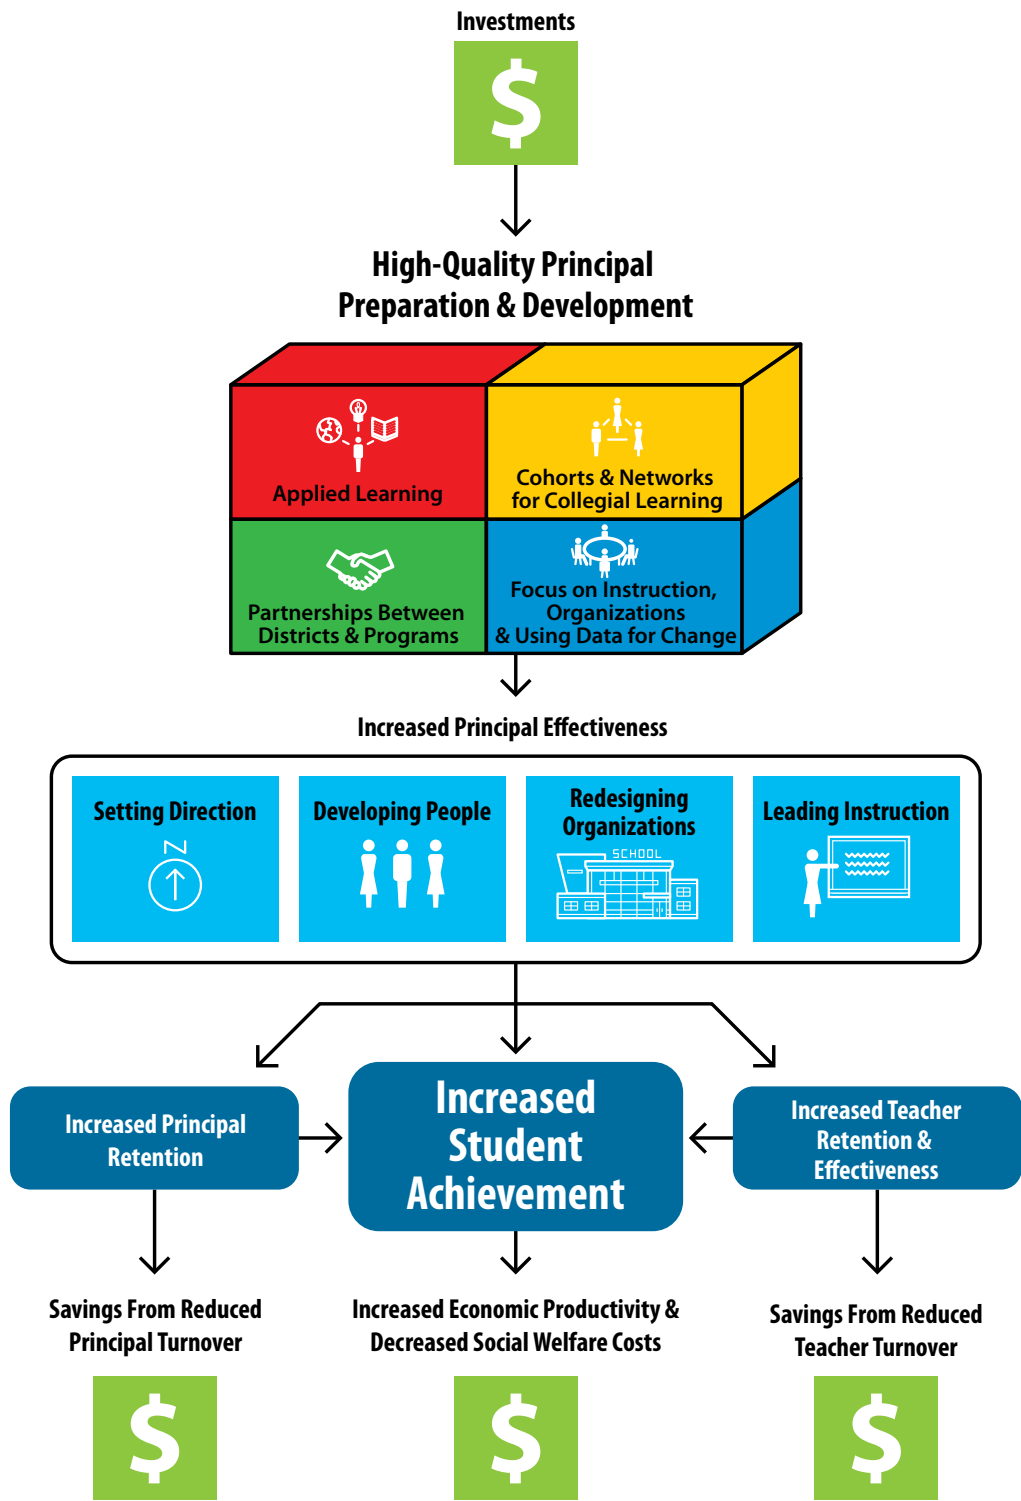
Investments

$

High-Quality Principal Preparation & Development

Applied Learning

Cohorts & Networks for Collegial Learning

Partnerships Between Districts & Programs

Focus on Instruction, Organizations & Using Data for Change

Increased Principal Effectiveness

Setting Direction

N

Developing People

Redesigning Organizations

SCHOOL

Leading Instruction

Increased Principal Retention

Increased Student Achievement

Increased Teacher Retention & Effectiveness

Savings From Reduced Principal Turnover

Increased Economic Productivity & Decreased Social Welfare Costs

Savings From Reduced Teacher Turnover

$

$

$